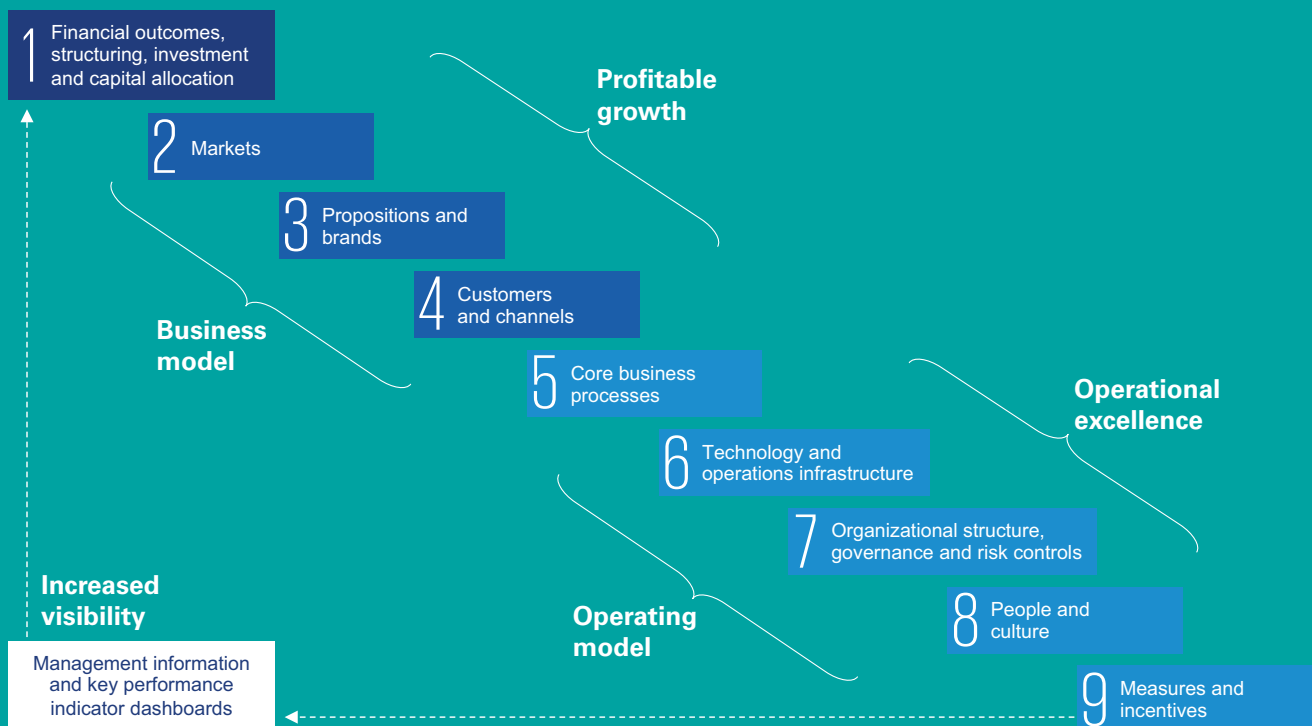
1 Financial outcomes, structuring, investment and capital allocation

2 Markets

3 Propositions and brands

4 Customers and channels

5 Core business processes

6 Technology and operations infrastructure

7 Organizational structure, governance and risk controls

8 People and culture

9 Measures and incentives

Profitable growth

Business model

Operational excellence

Operating model

Increased visibility

Management information and key performance indicator dashboards